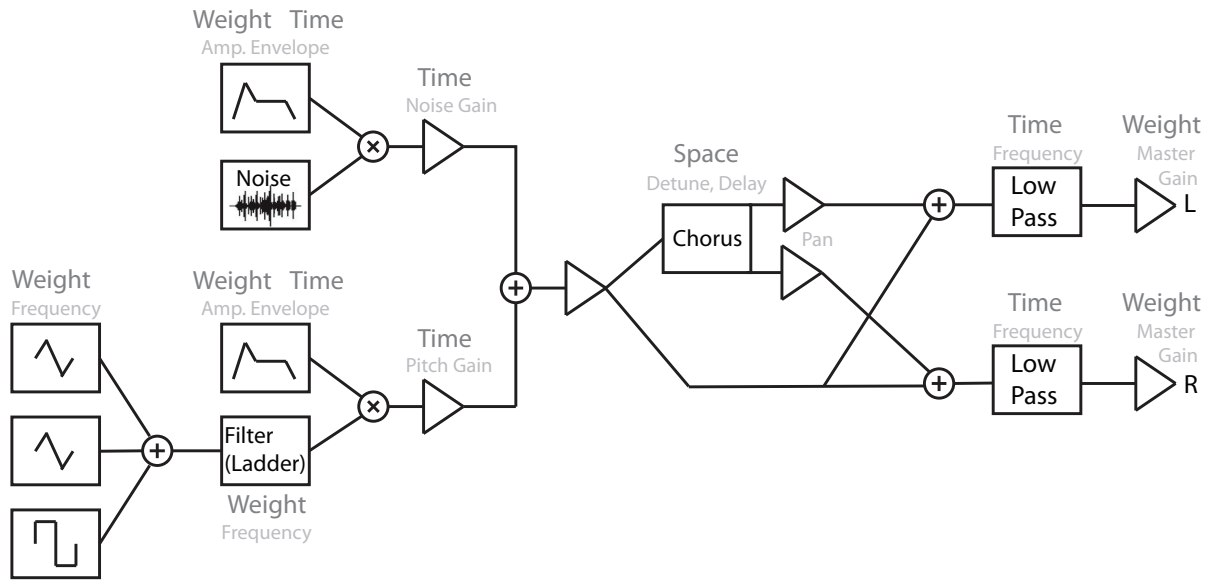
Weight Time
Amp. Envelope

Noise

Time
Noise Gain

Weight
Frequency

Weight Time
Amp. Envelope

Filter (Ladder)

Weight
Frequency

Time
Pitch Gain

Space
Detune, Delay

Chorus

Pan

Time
Frequency

Low Pass

Weight
Master Gain

L

Time
Frequency

Low Pass

Weight
Master Gain

R